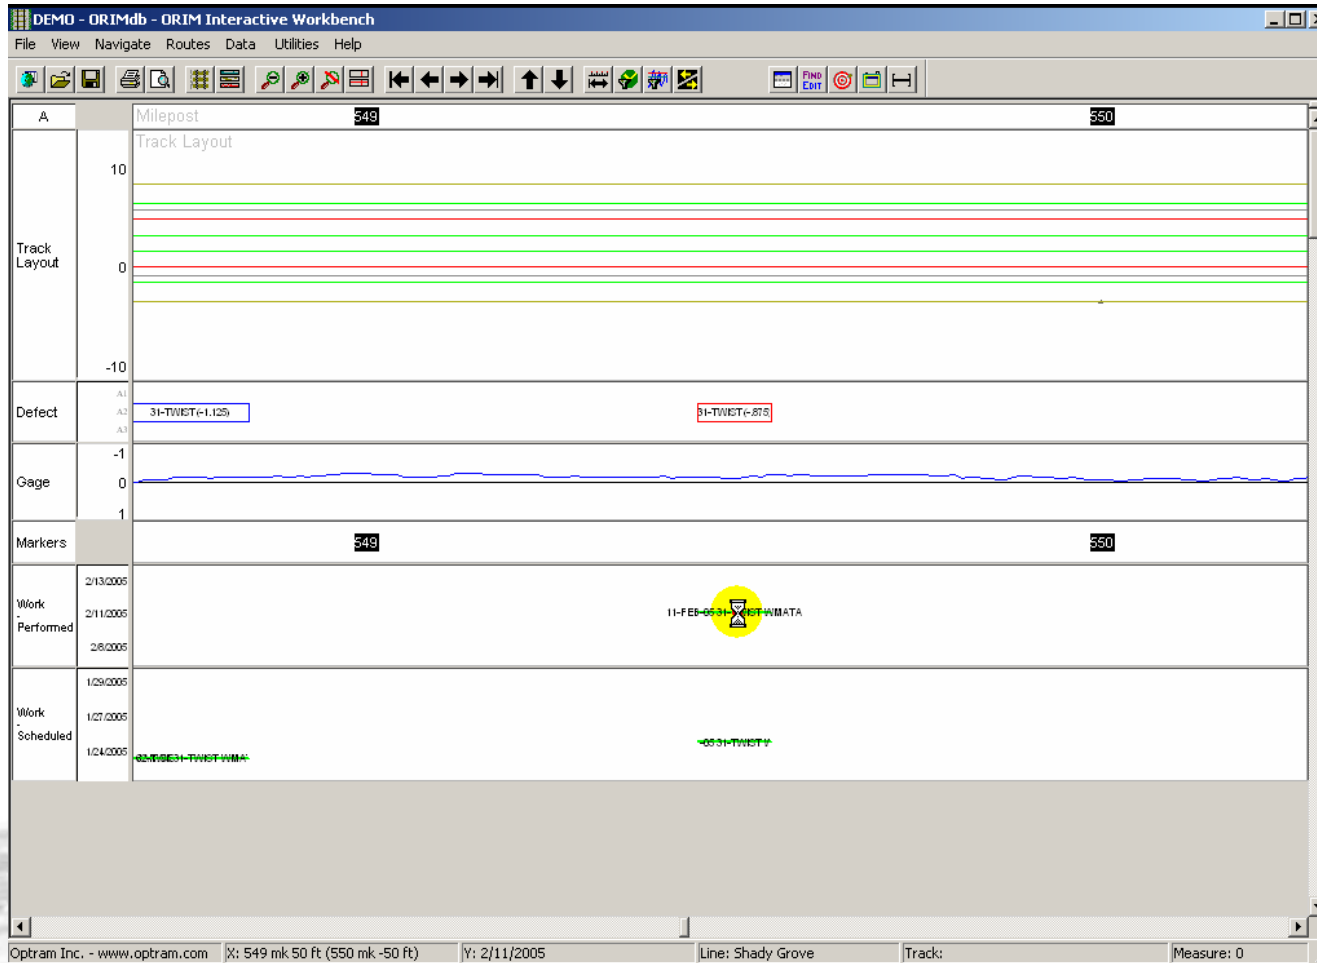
DEMO - ORIMdb - ORIM Interactive Workbench

File View Navigate Routes Data Utilities Help

FIND EDIT

| A | | Milepost 549 550 |
|---|---|---|
| Track Layout | 10<br>0<br>-10 | Track Layout |
| Defect | A1<br>A2<br>A3 | 31-TWIST(-1.125) 31-TWIST(-.875) |
| Gage | -1<br>0<br>1 | |
| Markers | | 549 550 |
| Work Performed | 2/13/2005<br>2/11/2005<br>2/8/2005 | 11-FEB-05 31-TWIST WMATA |
| Work Scheduled | 1/29/2005<br>1/27/2005<br>1/24/2005 | 24-JAN-05 31-TWIST WMA 05 31-TWIST Y |

Optram Inc. - www.optram.com | X: 549 mk 50 ft (550 mk -50 ft) | Y: 2/11/2005 | Line: Shady Grove | Track: | Measure: 0